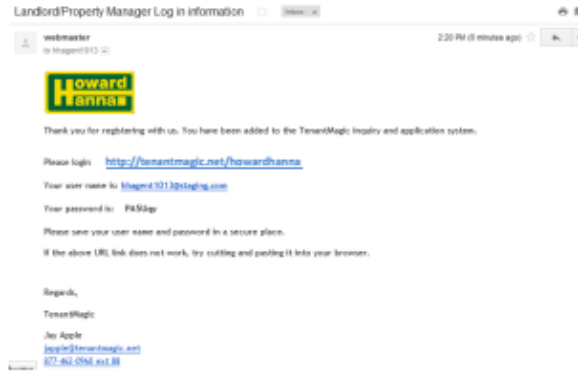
Landlord/Property Manager Log in information Inbox x

webmaster
to hhagent1013

2:20 PM (5 minutes ago)

Howard Hanna

Thank you for registering with us. You have been added to the TenantMagic inquiry and application system.

Please login http://tenantmagic.net/howardhanna

Your user name is: hhagent1013@staging.com

Your password is: PASkgy

Please save your user name and password in a secure place.

If the above URL link does not work, try cutting and pasting it into your browser.

Regards,

TenantMagic

Jay Apple
japple@tenantmagic.net
877-462-0968 ext 88